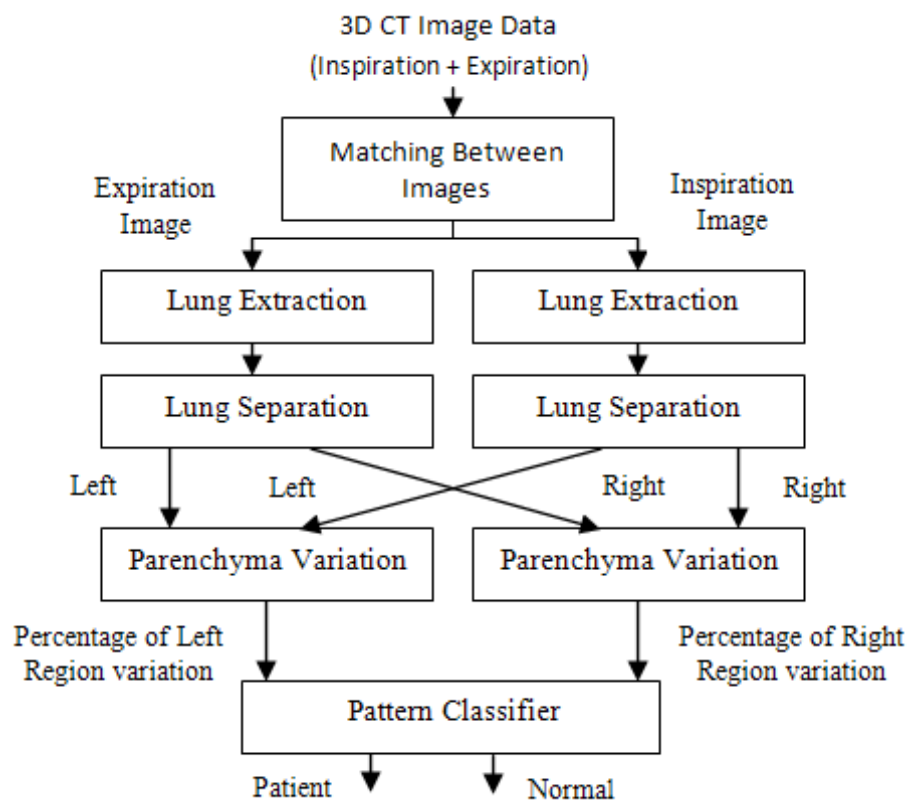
3D CT Image Data
(Inspiration + Expiration)

Matching Between Images

Expiration Image

Inspiration Image

Lung Extraction

Lung Extraction

Lung Separation

Lung Separation

Left

Left

Right

Right

Parenchyma Variation

Parenchyma Variation

Percentage of Left Region variation

Percentage of Right Region variation

Pattern Classifier

Patient

Normal